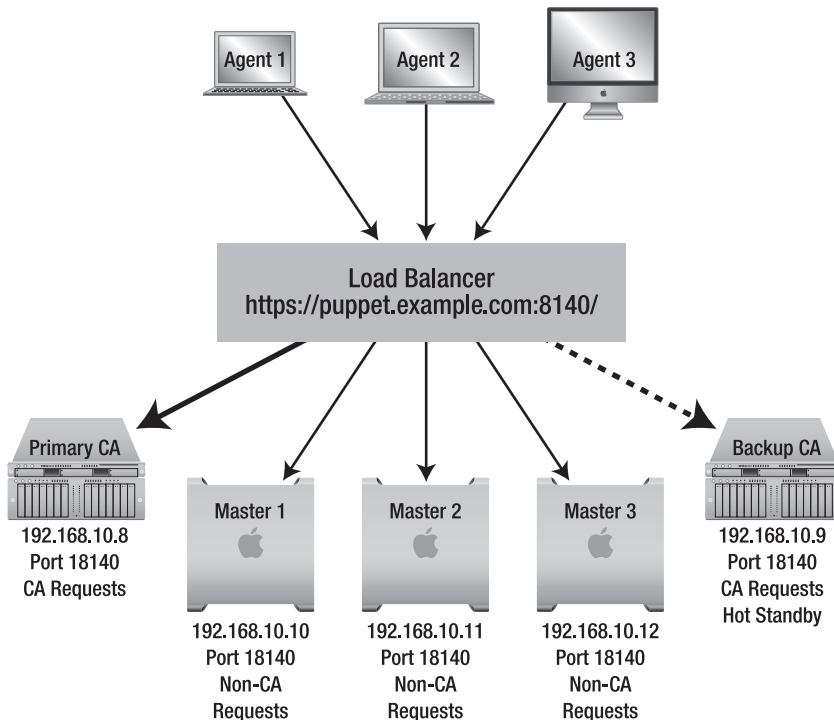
Agent 1

Agent 2

Agent 3

Load Balancer
https://puppet.example.com:8140/

Primary CA
192.168.10.8
Port 18140
CA Requests

Master 1
192.168.10.10
Port 18140
Non-CA
Requests

Master 2
192.168.10.11
Port 18140
Non-CA
Requests

Master 3
192.168.10.12
Port 18140
Non-CA
Requests

Backup CA
192.168.10.9
Port 18140
CA Requests
Hot Standby